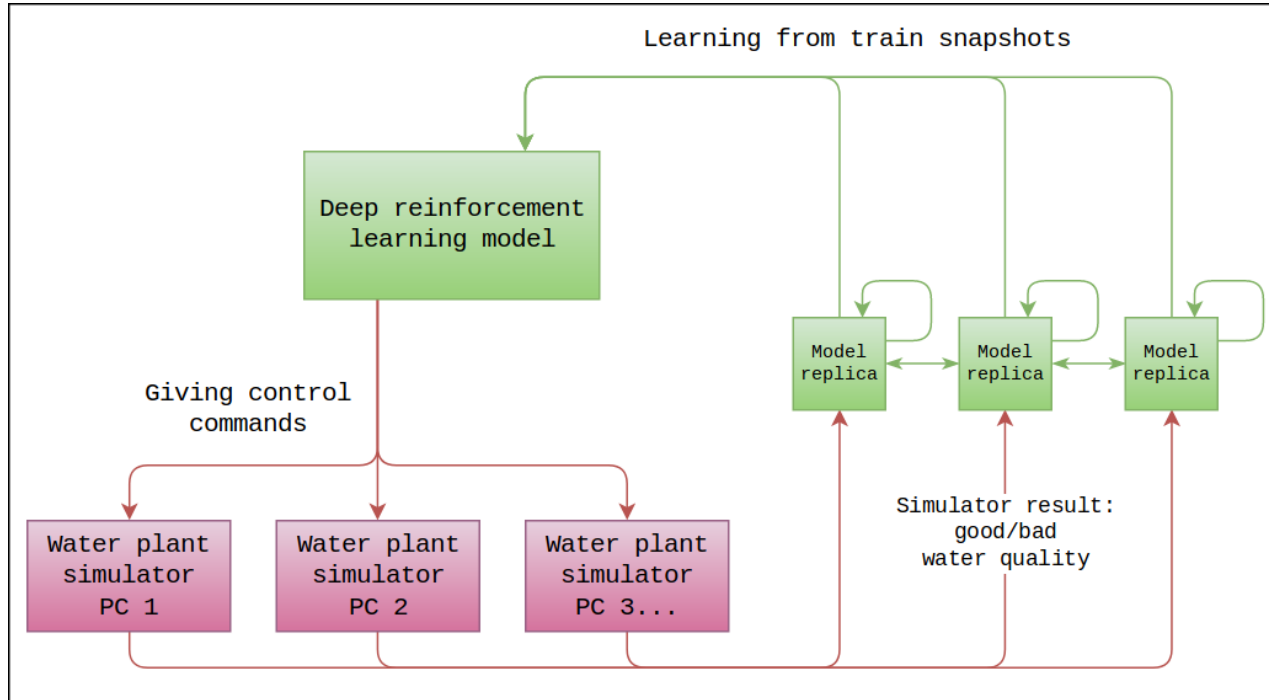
Learning from train snapshots

Deep reinforcement learning model

Model replica

Model replica

Model replica

Giving control commands

Simulator result: good/bad water quality

Water plant simulator PC 1

Water plant simulator PC 2

Water plant simulator PC 3...